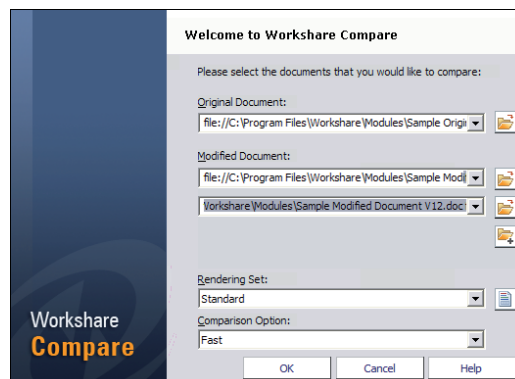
Welcome to Workshare Compare

Please select the documents that you would like to compare:

Original Document:

file://C:\Program Files\Workshare\Modules\Sample Origi

Modified Document:

file://C:\Program Files\Workshare\Modules\Sample Modi

Vorkshare\Modules\Sample Modified Document V12.doc

Rendering Set:

Standard

Comparison Option:

Fast

OK

Cancel

Help

Workshare

Compare